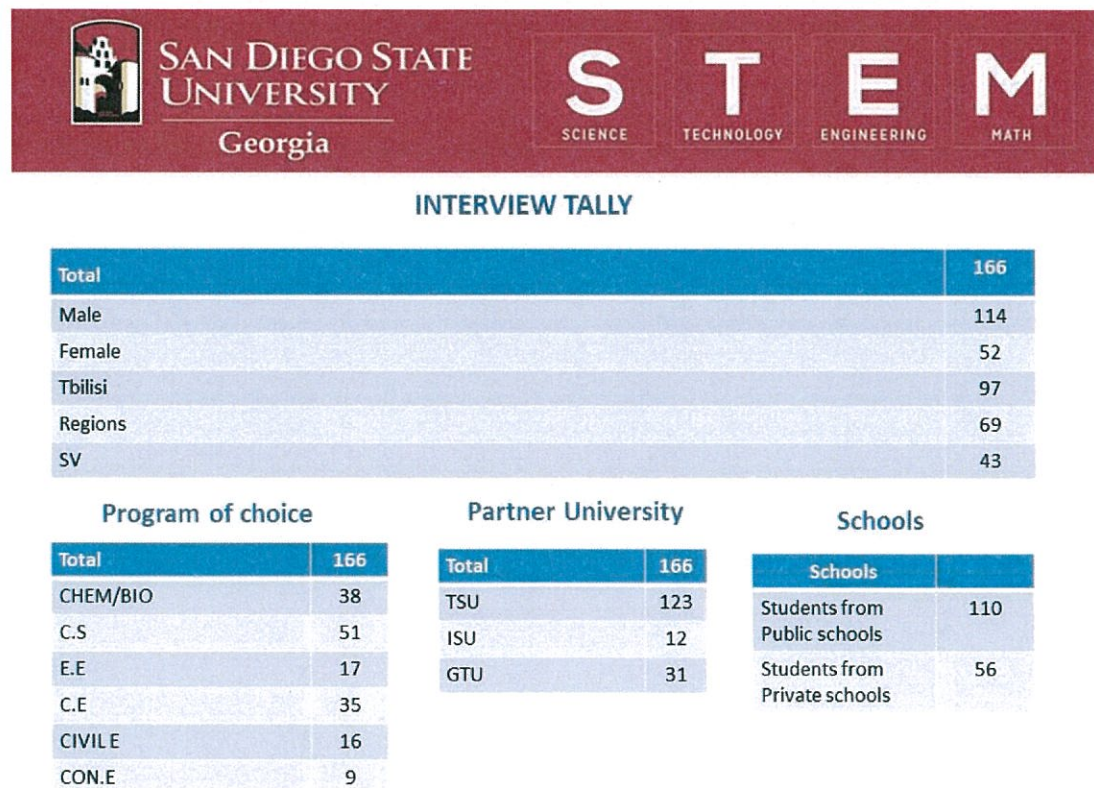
SAN DIEGO STATE UNIVERSITY
Georgia

S SCIENCE T TECHNOLOGY E ENGINEERING M MATH

INTERVIEW TALLY

| Total | 166 |
|---|---|
| Male | 114 |
| Female | 52 |
| Tbilisi | 97 |
| Regions | 69 |
| SV | 43 |

Program of choice

| Total | 166 |
|---|---|
| CHEM/BIO | 38 |
| C.S | 51 |
| E.E | 17 |
| C.E | 35 |
| CIVIL E | 16 |
| CON.E | 9 |

Partner University

| Total | 166 |
|---|---|
| TSU | 123 |
| ISU | 12 |
| GTU | 31 |

Schools

| Schools | |
|---|---|
| Students from Public schools | 110 |
| Students from Private schools | 56 |